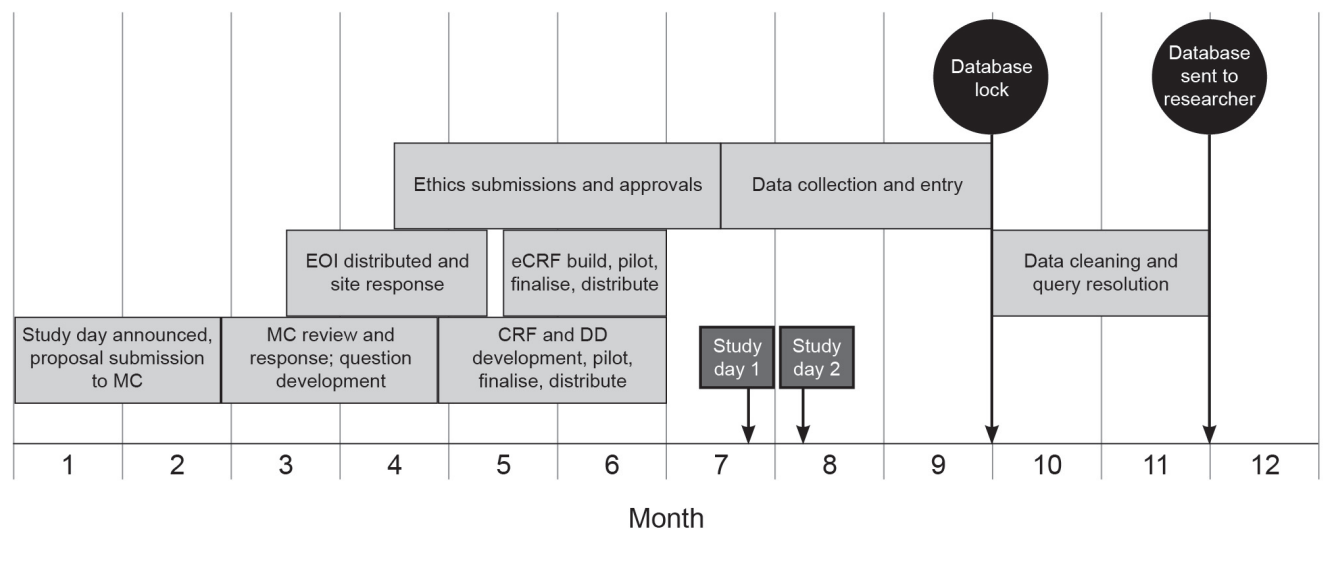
Database lock

Database sent to researcher

Ethics submissions and approvals

Data collection and entry

EOI distributed and site response

eCRF build, pilot, finalise, distribute

Data cleaning and query resolution

Study day announced, proposal submission to MC

MC review and response; question development

CRF and DD development, pilot, finalise, distribute

Study day 1

Study day 2

1 2 3 4 5 6 7 8 9 10 11 12

Month